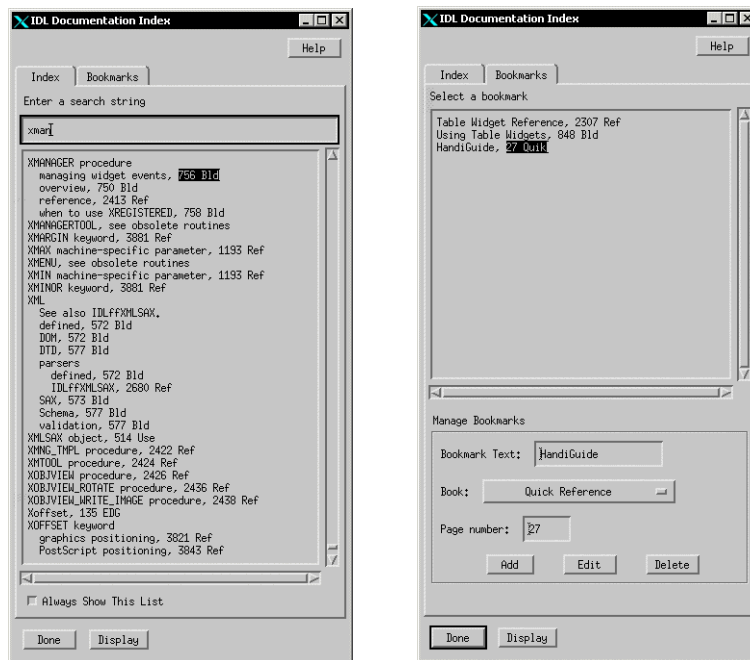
IDL Documentation Index

Help

Index | Bookmarks

Enter a search string

xman

XMANAGER procedure
managing widget events, 756 Bld
overview, 750 Bld
reference, 2413 Ref
when to use XREGISTERED, 758 Bld
XMANAGERTOOL, see obsolete routines
XMARGIN keyword, 3881 Ref
XMAX machine-specific parameter, 1193 Ref
XMENU, see obsolete routines
XMIN machine-specific parameter, 1193 Ref
XMINOR keyword, 3881 Ref
XML
See also IDLffXMLSAX.
defined, 572 Bld
DOM, 572 Bld
DTD, 577 Bld
parsers
defined, 572 Bld
IDLffXMLSAX, 2680 Ref
SAX, 573 Bld
Schema, 577 Bld
validation, 577 Bld
XMLSAX object, 514 Use
XMNG_TMPL procedure, 2422 Ref
XMTOOL procedure, 2424 Ref
XOBJVIEW procedure, 2426 Ref
XOBJVIEW_ROTATE procedure, 2436 Ref
XOBJVIEW_WRITE_IMAGE procedure, 2438 Ref
Xoffset, 135 EDG
XOFFSET keyword
graphics positioning, 3821 Ref
PostScript positioning, 3843 Ref

Always Show This List

Done | Display

IDL Documentation Index

Help

Index | Bookmarks

Select a bookmark

Table Widget Reference, 2307 Ref
Using Table Widgets, 848 Bld
HandiGuide, 27 Quik

Manage Bookmarks

Bookmark Text: HandiGuide

Book: Quick Reference

Page number: 27

Add | Edit | Delete

Done | Display